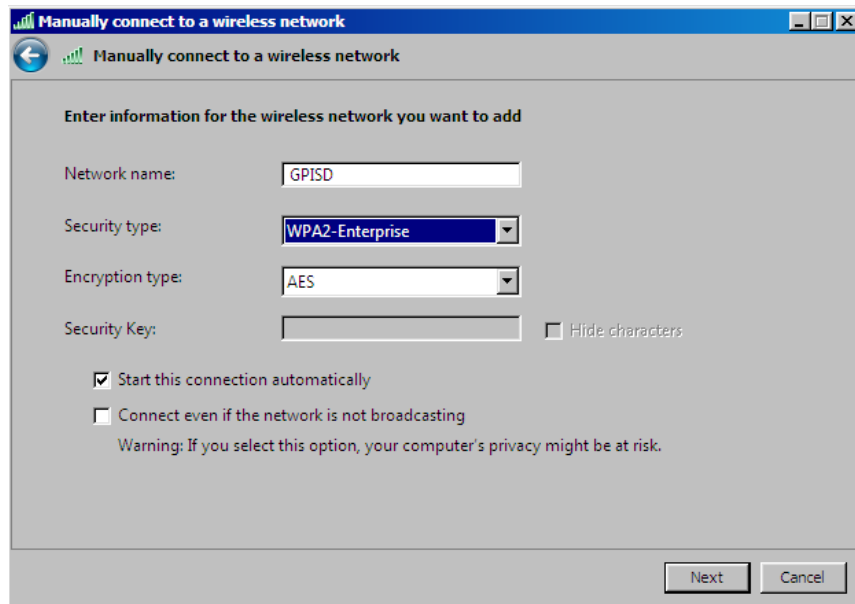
Manually connect to a wireless network

Manually connect to a wireless network

Enter information for the wireless network you want to add

Network name: GPISD

Security type: WPA2-Enterprise

Encryption type: AES

Security Key:

Hide characters

Start this connection automatically

Connect even if the network is not broadcasting

Warning: If you select this option, your computer's privacy might be at risk.

Next

Cancel